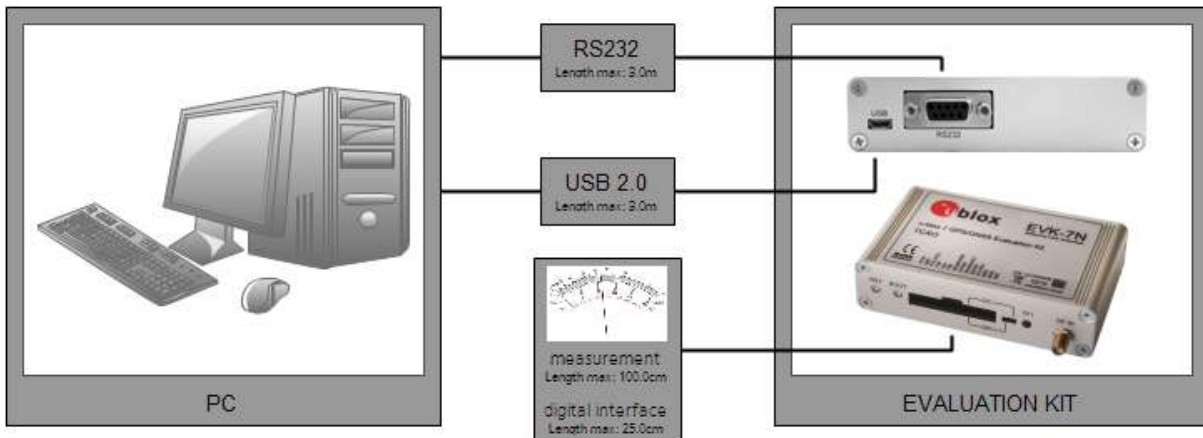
RS232
Length max.: 3.0m

USB 2.0
Length max.: 3.0m

USB
RS232

blox
EVK-7N
u-blox 7 GPS/GNSS Evaluation Kit
TCXO
CE

measurement
Length max.: 100.0cm

digital interface
Length max.: 25.0cm

PC

EVALUATION KIT